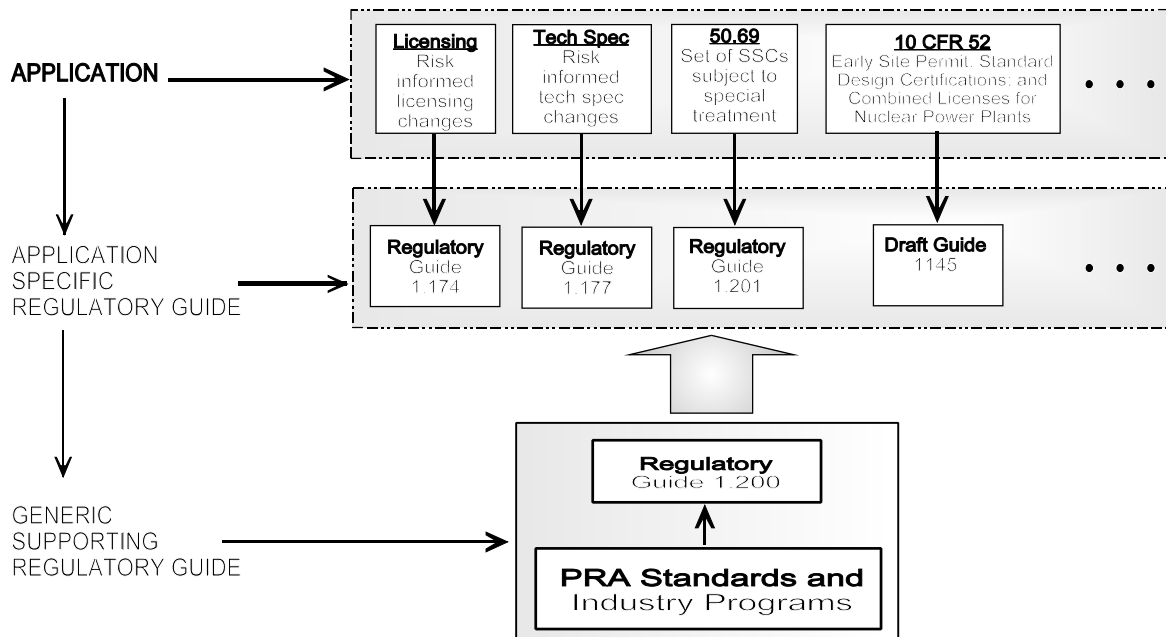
APPLICATION

Licensing
Risk informed licensing changes

Tech Spec
Risk informed tech spec changes

50.69
Set of SSCs subject to special treatment

10 CFR 52
Early Site Permit, Standard Design Certifications; and Combined Licenses for Nuclear Power Plants

• • •

APPLICATION SPECIFIC REGULATORY GUIDE

Regulatory Guide 1.174

Regulatory Guide 1.177

Regulatory Guide 1.201

Draft Guide 1145

• • •

GENERIC SUPPORTING REGULATORY GUIDE

Regulatory Guide 1.200

PRA Standards and Industry Programs